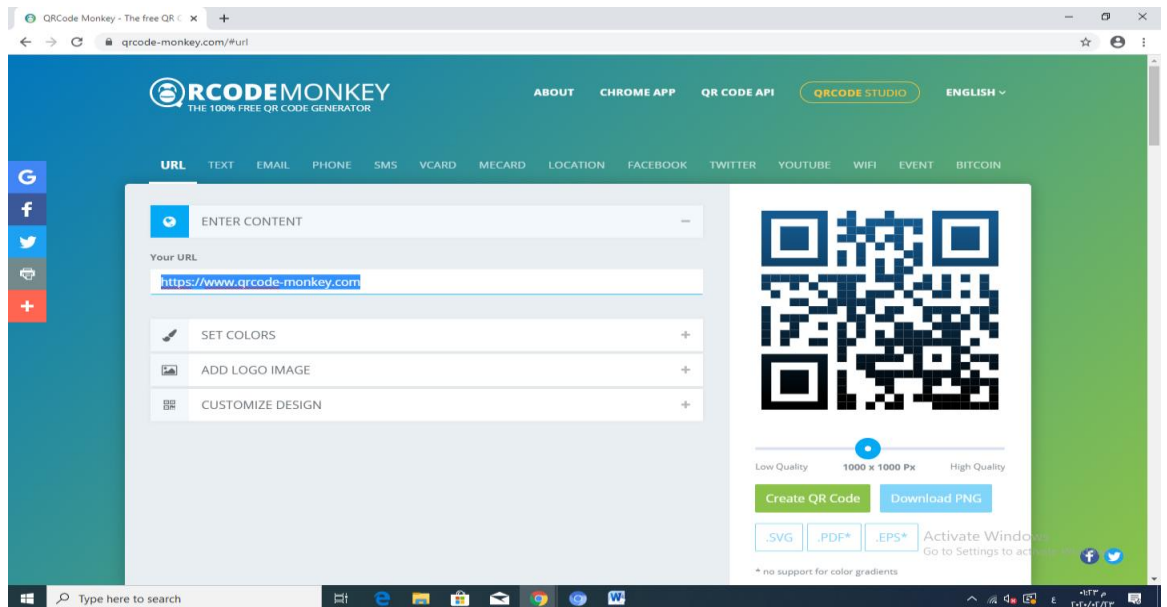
QRCode Monkey - The free QR C ×

qrcode-monkey.com/#url

QRCODEMONKEY
THE 100% FREE QR CODE GENERATOR

ABOUT CHROME APP QR CODE API QRCODE STUDIO ENGLISH

URL TEXT EMAIL PHONE SMS VCARD MECARD LOCATION FACEBOOK TWITTER YOUTUBE WIFI EVENT BITCOIN

ENTER CONTENT

Your URL

https://www.qrcode-monkey.com

SET COLORS

ADD LOGO IMAGE

CUSTOMIZE DESIGN

Low Quality 1000 x 1000 Px High Quality

Create QR Code Download PNG

.SVG .PDF* .EPS*

Activate Windows
Go to Settings to act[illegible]

* no support for color gradients

Type here to search